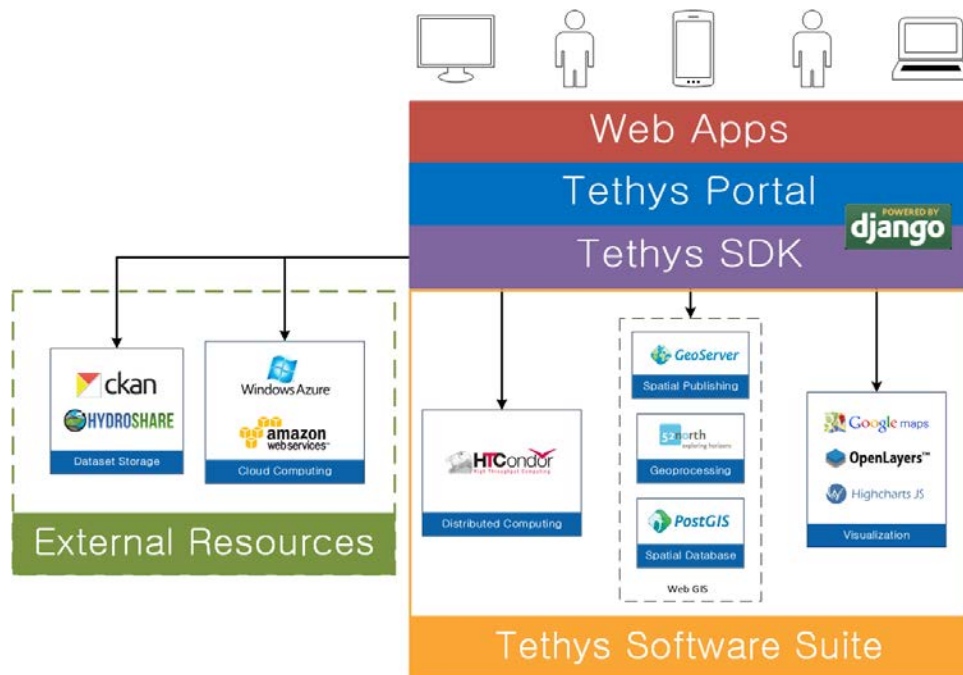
Web Apps
Tethys Portal
POWERED BY django
Tethys SDK

ckan
HYDROSHARE
Dataset Storage

Windows Azure
amazon web services
Cloud Computing

External Resources

HTCondor
High Throughput Computing
Distributed Computing

GeoServer
Spatial Publishing

52north
exploring horizons
Geoprocessing

PostGIS
Spatial Database

Web GIS

Google maps
OpenLayers
Highcharts JS
Visualization

Tethys Software Suite